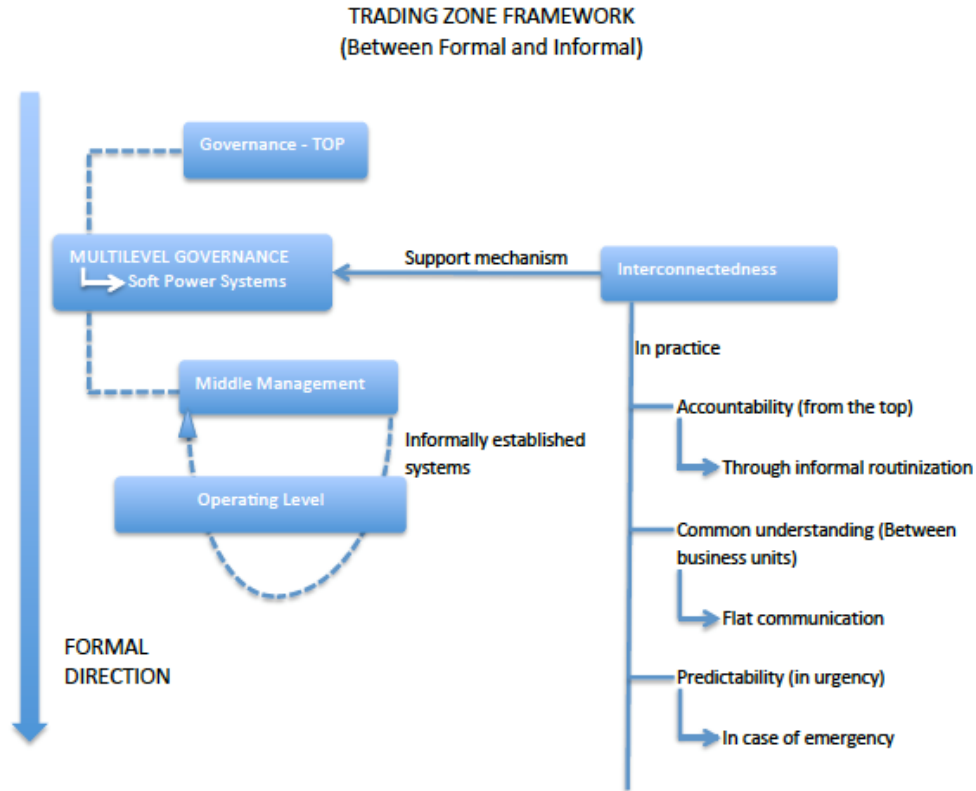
TRADING ZONE FRAMEWORK
(Between Formal and Informal)

Governance - TOP

MULTILEVEL GOVERNANCE
Soft Power Systems

Support mechanism

Interconnectedness

Middle Management

Informally established systems

Operating Level

In practice

Accountability (from the top)

Through informal routinization

Common understanding (Between business units)

Flat communication

Predictability (in urgency)

In case of emergency

FORMAL DIRECTION